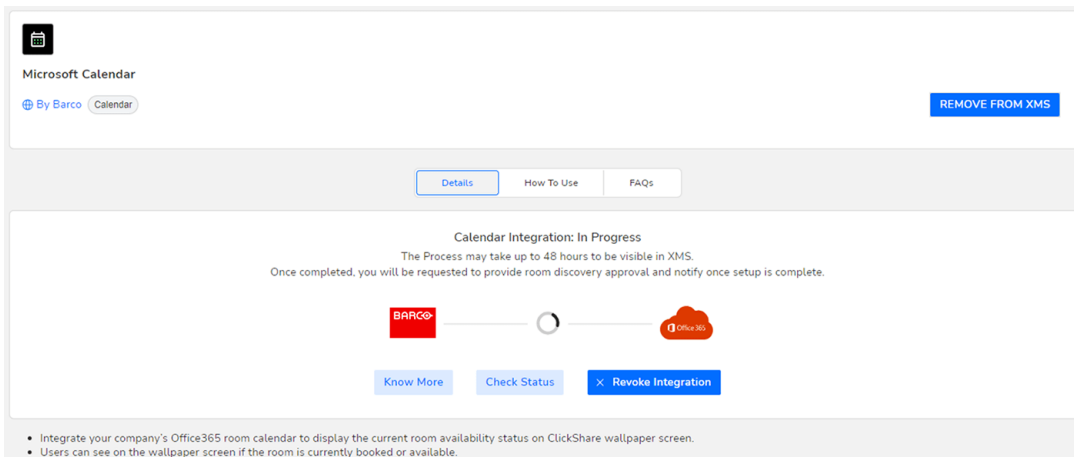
Microsoft Calendar

By Barco Calendar

REMOVE FROM XMS

Details How To Use FAQs

Calendar Integration: In Progress

The Process may take up to 48 hours to be visible in XMS.
Once completed, you will be requested to provide room discovery approval and notify once setup is complete.

BARCO

Office365

Know More Check Status × Revoke Integration

- Integrate your company's Office365 room calendar to display the current room availability status on ClickShare wallpaper screen.
- Users can see on the wallpaper screen if the room is currently booked or available.